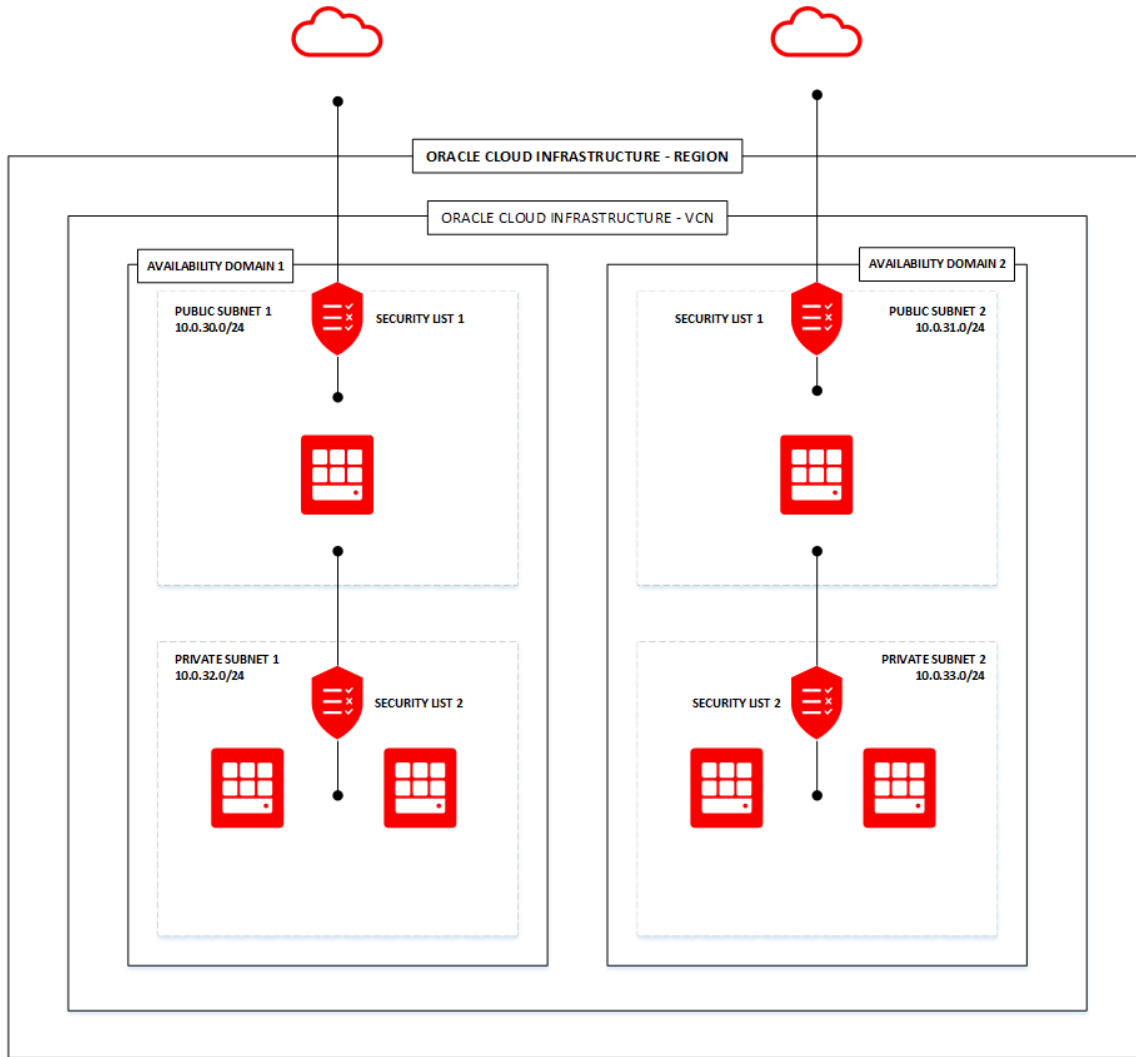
ORACLE CLOUD INFRASTRUCTURE - REGION

ORACLE CLOUD INFRASTRUCTURE - VCN

AVAILABILITY DOMAIN 1

PUBLIC SUBNET 1
10.0.30.0/24

SECURITY LIST 1

PRIVATE SUBNET 1
10.0.32.0/24

SECURITY LIST 2

AVAILABILITY DOMAIN 2

SECURITY LIST 1

PUBLIC SUBNET 2
10.0.31.0/24

PRIVATE SUBNET 2
10.0.33.0/24

SECURITY LIST 2